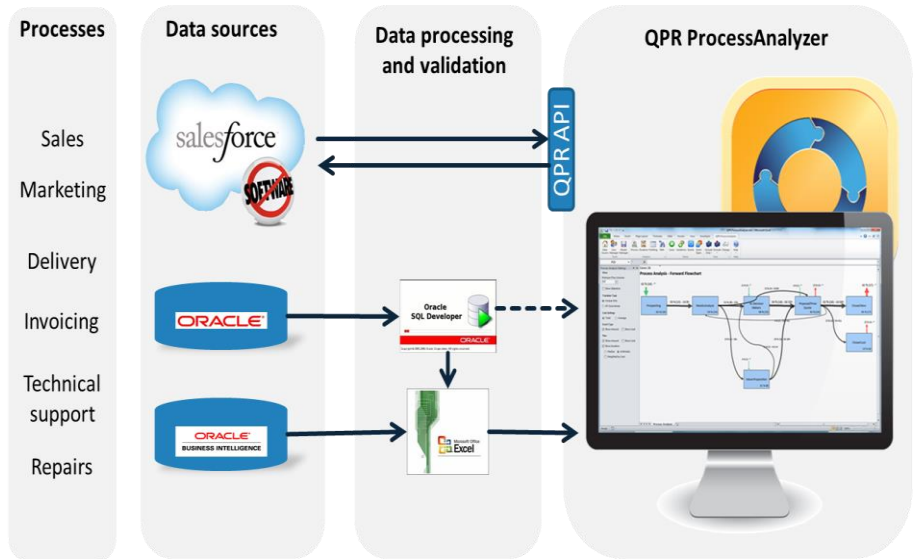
Processes

Sales

Marketing

Delivery

Invoicing

Technical support

Repairs

Data sources

salesforce

SOFTWARE

ORACLE

ORACLE
BUSINESS INTELLIGENCE

Data processing and validation

QPR API

Oracle
SQL Developer

ORACLE

Microsoft Office
Excel

QPR ProcessAnalyzer

Process Analysis - Forward Flowchart

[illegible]